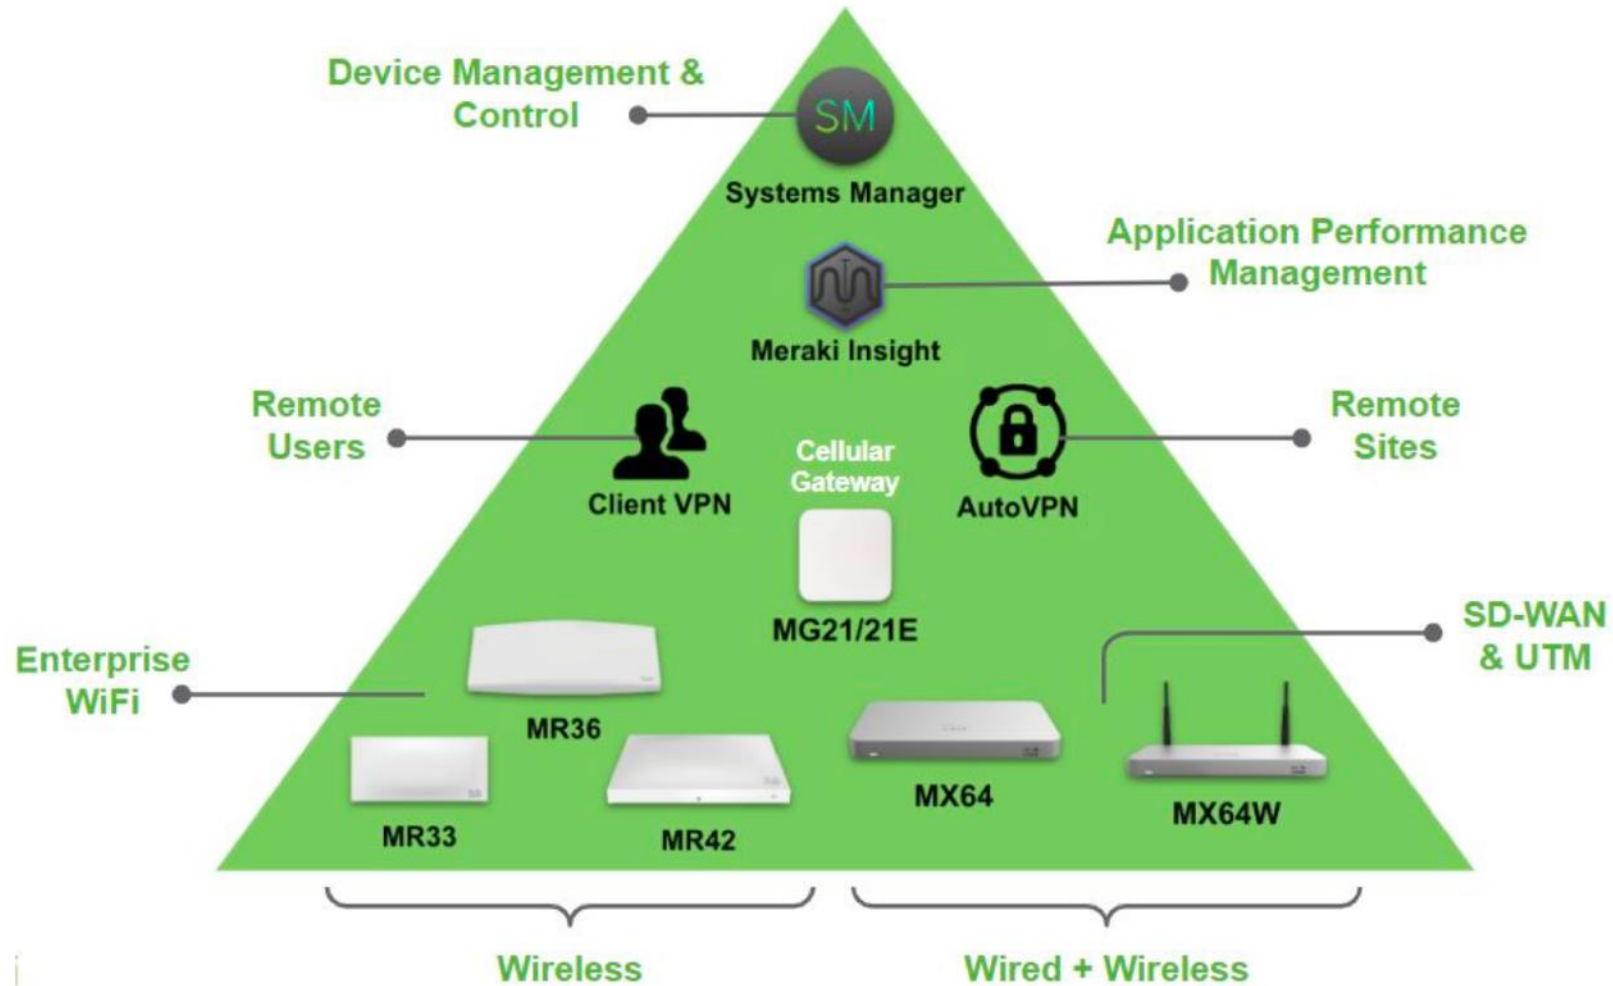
Device Management & Control

SM

Systems Manager

Application Performance Management

Meraki Insight

Remote Users

Client VPN

Cellular Gateway

AutoVPN

Remote Sites

MG21/21E

SD-WAN & UTM

Enterprise WiFi

MR36

MR33

MR42

MX64

MX64W

Wireless

Wired + Wireless